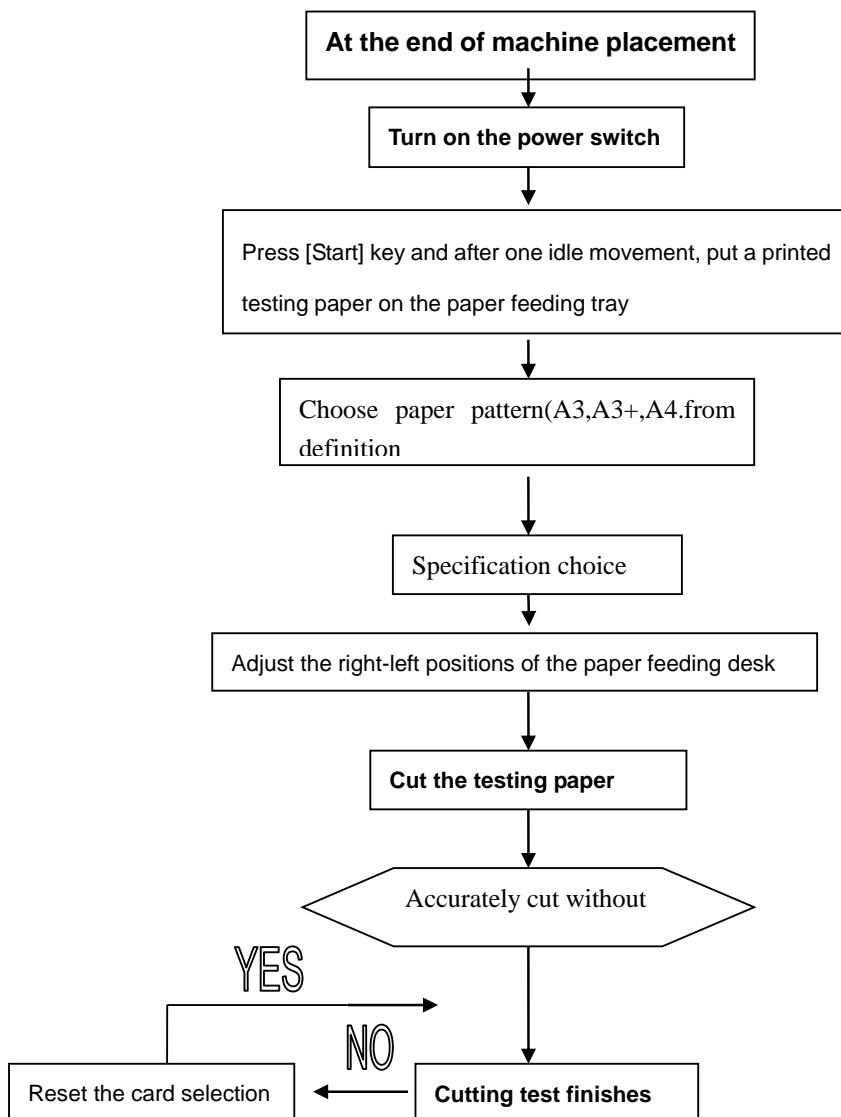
At the end of machine placement

Turn on the power switch

Press [Start] key and after one idle movement, put a printed testing paper on the paper feeding tray

Choose paper pattern(A3,A3+,A4.from definition

Specification choice

Adjust the right-left positions of the paper feeding desk

Cut the testing paper

Accurately cut without

YES

NO

Reset the card selection

Cutting test finishes